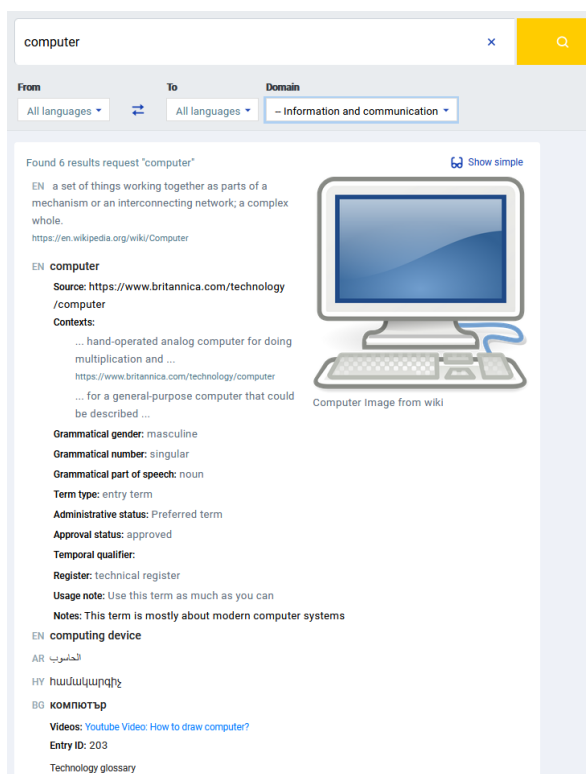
computer

×

From
All languages ▾

To
All languages ▾

Domain
– Information and communication ▾

Found 6 results request "computer"

Show simple

EN a set of things working together as parts of a mechanism or an interconnecting network; a complex whole.
https://en.wikipedia.org/wiki/Computer

Computer Image from wiki

EN computer
Source: https://www.britannica.com/technology/computer
Contexts:
... hand-operated analog computer for doing multiplication and ...
https://www.britannica.com/technology/computer
... for a general-purpose computer that could be described ...
Grammatical gender: masculine
Grammatical number: singular
Grammatical part of speech: noun
Term type: entry term
Administrative status: Preferred term
Approval status: approved
Temporal qualifier:
Register: technical register
Usage note: Use this term as much as you can
Notes: This term is mostly about modern computer systems

EN computing device

AR الحاسوب

HY համակարգիչ

BG компютър
Videos: Youtube Video: How to draw computer?
Entry ID: 203

Technology glossary